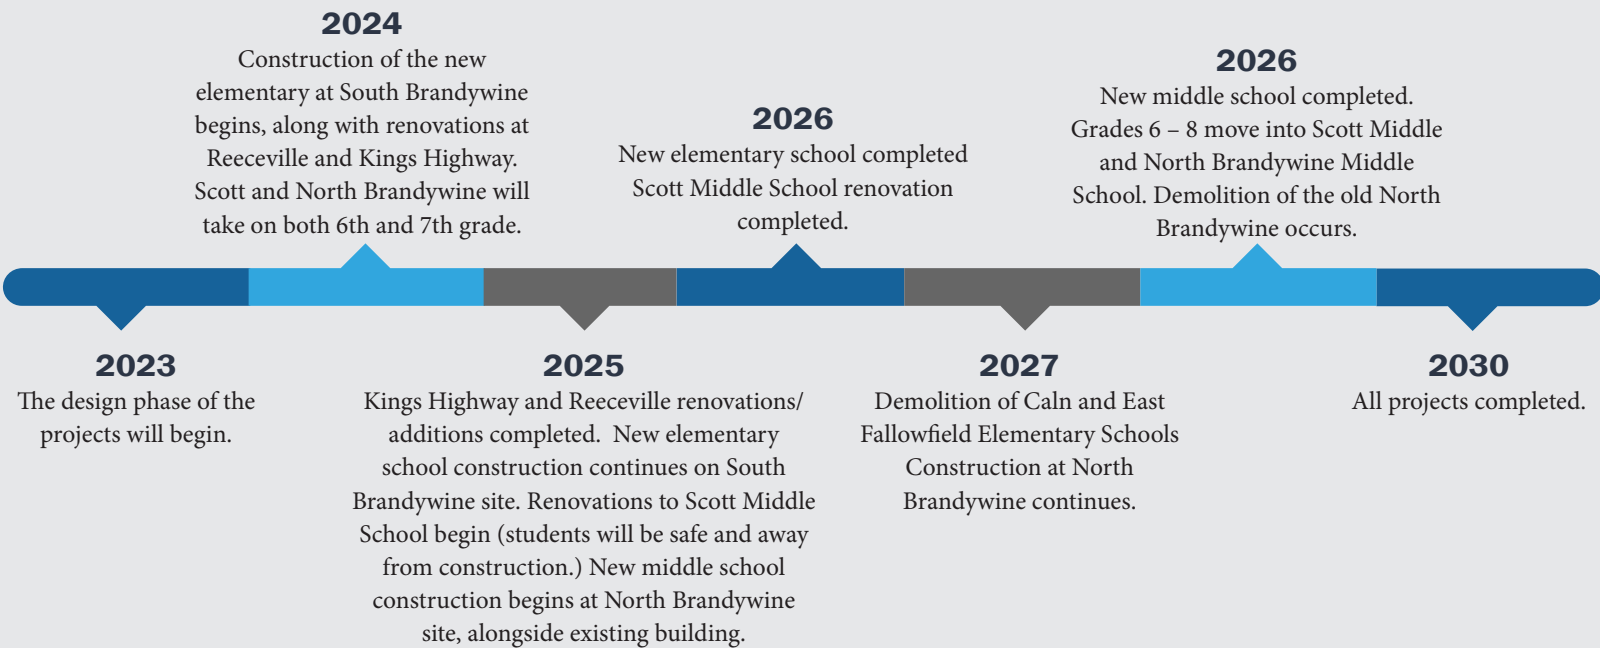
2024
Construction of the new elementary at South Brandywine begins, along with renovations at Reeceville and Kings Highway. Scott and North Brandywine will take on both 6th and 7th grade.

2026
New elementary school completed Scott Middle School renovation completed.

2026
New middle school completed. Grades 6 – 8 move into Scott Middle and North Brandywine Middle School. Demolition of the old North Brandywine occurs.

2023
The design phase of the projects will begin.

2025
Kings Highway and Reeceville renovations/ additions completed. New elementary school construction continues on South Brandywine site. Renovations to Scott Middle School begin (students will be safe and away from construction.) New middle school construction begins at North Brandywine site, alongside existing building.

2027
Demolition of Caln and East Fallowfield Elementary Schools Construction at North Brandywine continues.

2030
All projects completed.